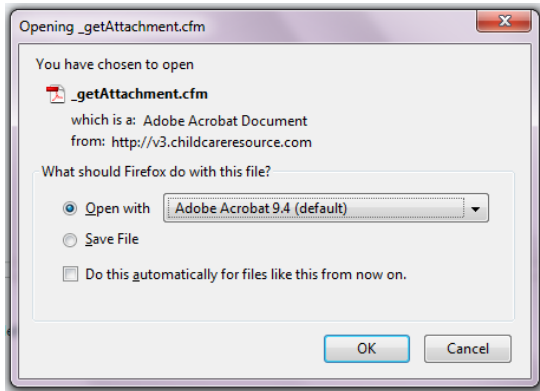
Opening _getAttachment.cfm

You have chosen to open

_getAttachment.cfm

which is a: Adobe Acrobat Document

from: http://v3.childcareresource.com

What should Firefox do with this file?

Open with Adobe Acrobat 9.4 (default)

Save File

Do this automatically for files like this from now on.

OK Cancel